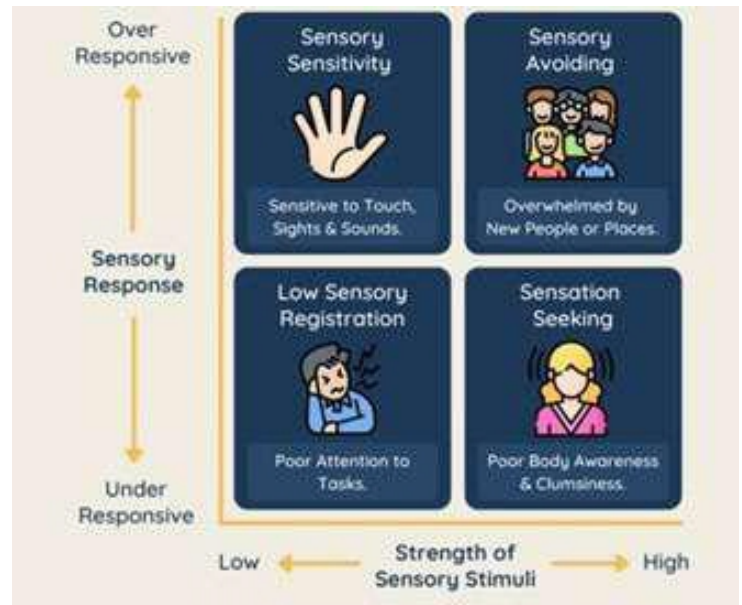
Over Responsive

Sensory Response

Under Responsive

Sensory Sensitivity

Sensitive to Touch, Sights & Sounds.

Sensory Avoiding

Overwhelmed by New People or Places.

Low Sensory Registration

Poor Attention to Tasks.

Sensation Seeking

Poor Body Awareness & Clumsiness.

Low

Strength of Sensory Stimuli

High